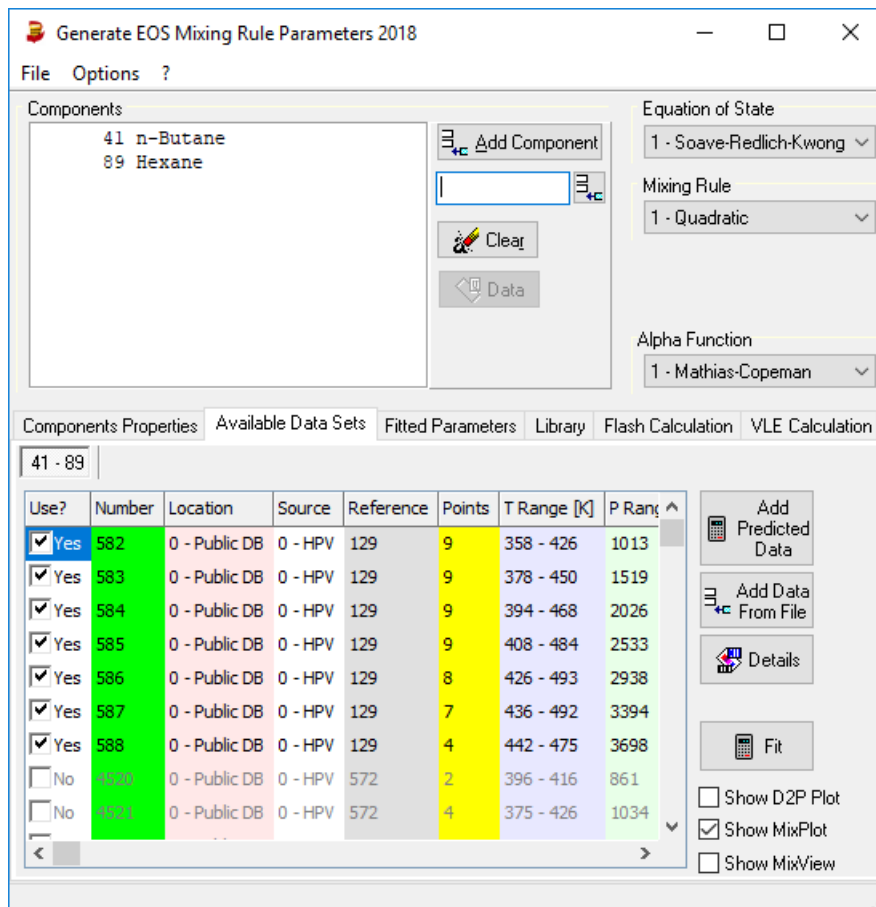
Generate EOS Mixing Rule Parameters 2018

File Options ?

Components

41 n-Butane
89 Hexane

Add Component

Clear

Data

Equation of State
1 - Soave-Redlich-Kwong

Mixing Rule
1 - Quadratic

Alpha Function
1 - Mathias-Copeman

Components Properties | Available Data Sets | Fitted Parameters | Library | Flash Calculation | VLE Calculation

41 - 89

| Use? | Number | Location | Source | Reference | Points | T Range [K] | P Ran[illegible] |
|---|---|---|---|---|---|---|---|
| Yes | 582 | 0 - Public DB | 0 - HPV | 129 | 9 | 358 - 426 | 1013 |
| Yes | 583 | 0 - Public DB | 0 - HPV | 129 | 9 | 378 - 450 | 1519 |
| Yes | 584 | 0 - Public DB | 0 - HPV | 129 | 9 | 394 - 468 | 2026 |
| Yes | 585 | 0 - Public DB | 0 - HPV | 129 | 9 | 408 - 484 | 2533 |
| Yes | 586 | 0 - Public DB | 0 - HPV | 129 | 8 | 426 - 493 | 2938 |
| Yes | 587 | 0 - Public DB | 0 - HPV | 129 | 7 | 436 - 492 | 3394 |
| Yes | 588 | 0 - Public DB | 0 - HPV | 129 | 4 | 442 - 475 | 3698 |
| No | 4520 | 0 - Public DB | 0 - HPV | 572 | 2 | 396 - 416 | 861 |
| No | 4521 | 0 - Public DB | 0 - HPV | 572 | 4 | 375 - 426 | 1034 |

Add Predicted Data

Add Data From File

Details

Fit

Show D2P Plot
Show MixPlot
Show MixView